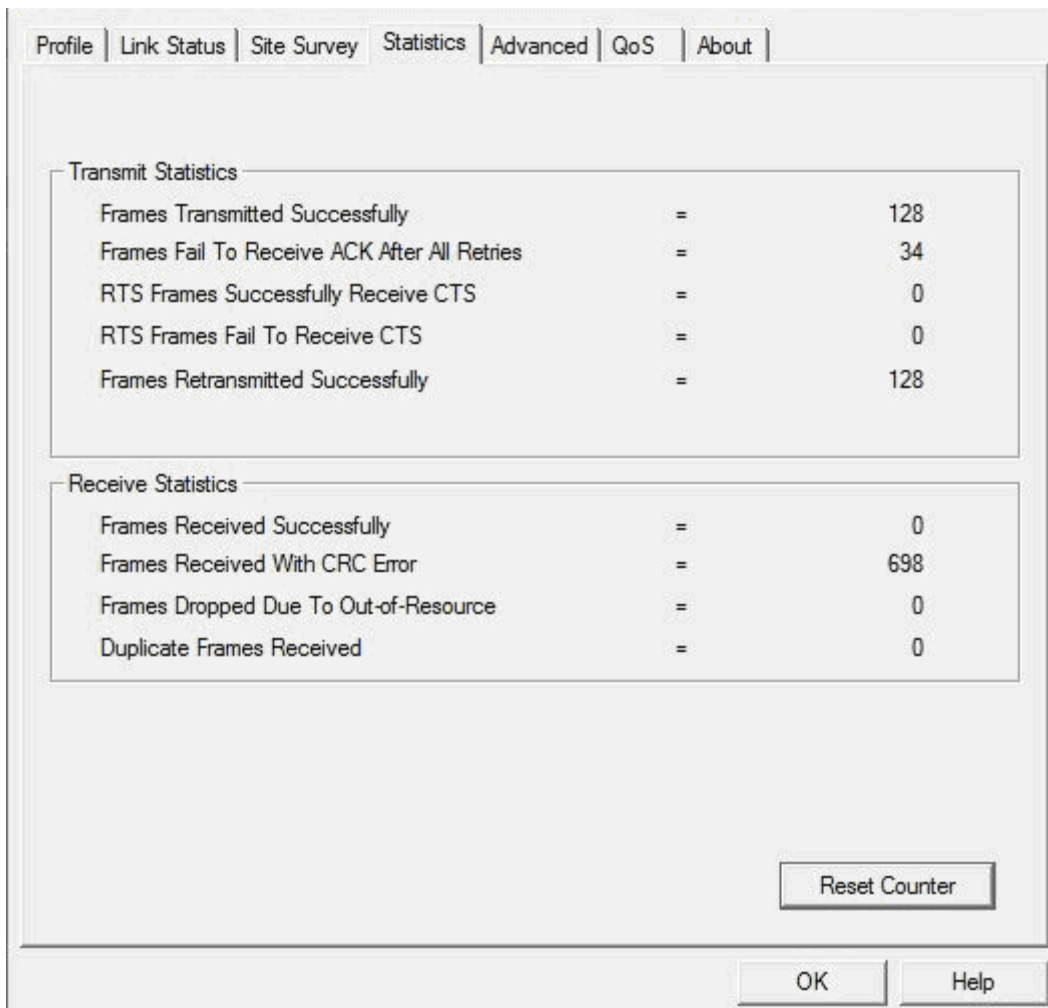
Profile | Link Status | Site Survey | Statistics | Advanced | QoS | About

Transmit Statistics

| | | |
|---|---|---|
| Frames Transmitted Successfully | = | 128 |
| Frames Fail To Receive ACK After All Retries | = | 34 |
| RTS Frames Successfully Receive CTS | = | 0 |
| RTS Frames Fail To Receive CTS | = | 0 |
| Frames Retransmitted Successfully | = | 128 |

Receive Statistics

| | | |
|---|---|---|
| Frames Received Successfully | = | 0 |
| Frames Received With CRC Error | = | 698 |
| Frames Dropped Due To Out-of-Resource | = | 0 |
| Duplicate Frames Received | = | 0 |

Reset Counter

OK Help